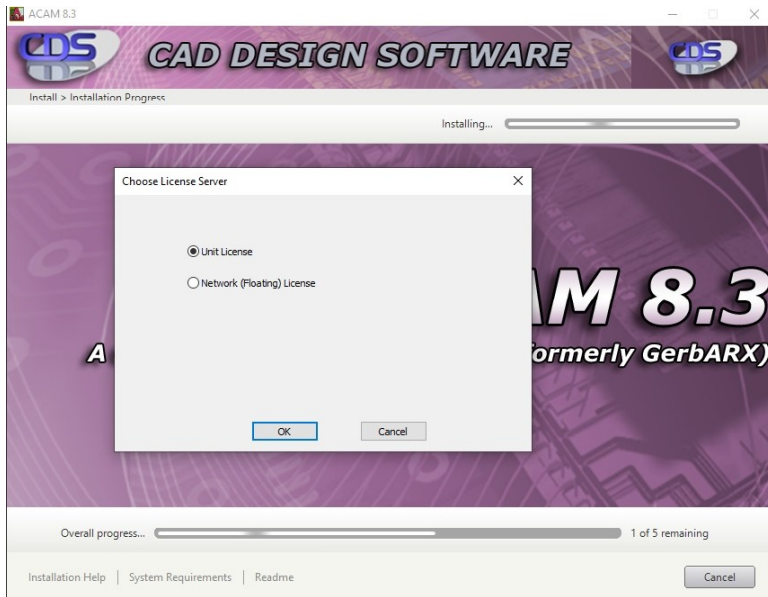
ACAM 8.3

CDS CAD DESIGN SOFTWARE CDS

Install > Installation Progress

Installing...

Choose License Server

Unit License

Network (Floating) License

OK Cancel

AM 8.3

A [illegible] ormerly GerbARX)

Overall progress...

1 of 5 remaining

Installation Help | System Requirements | Readme

Cancel